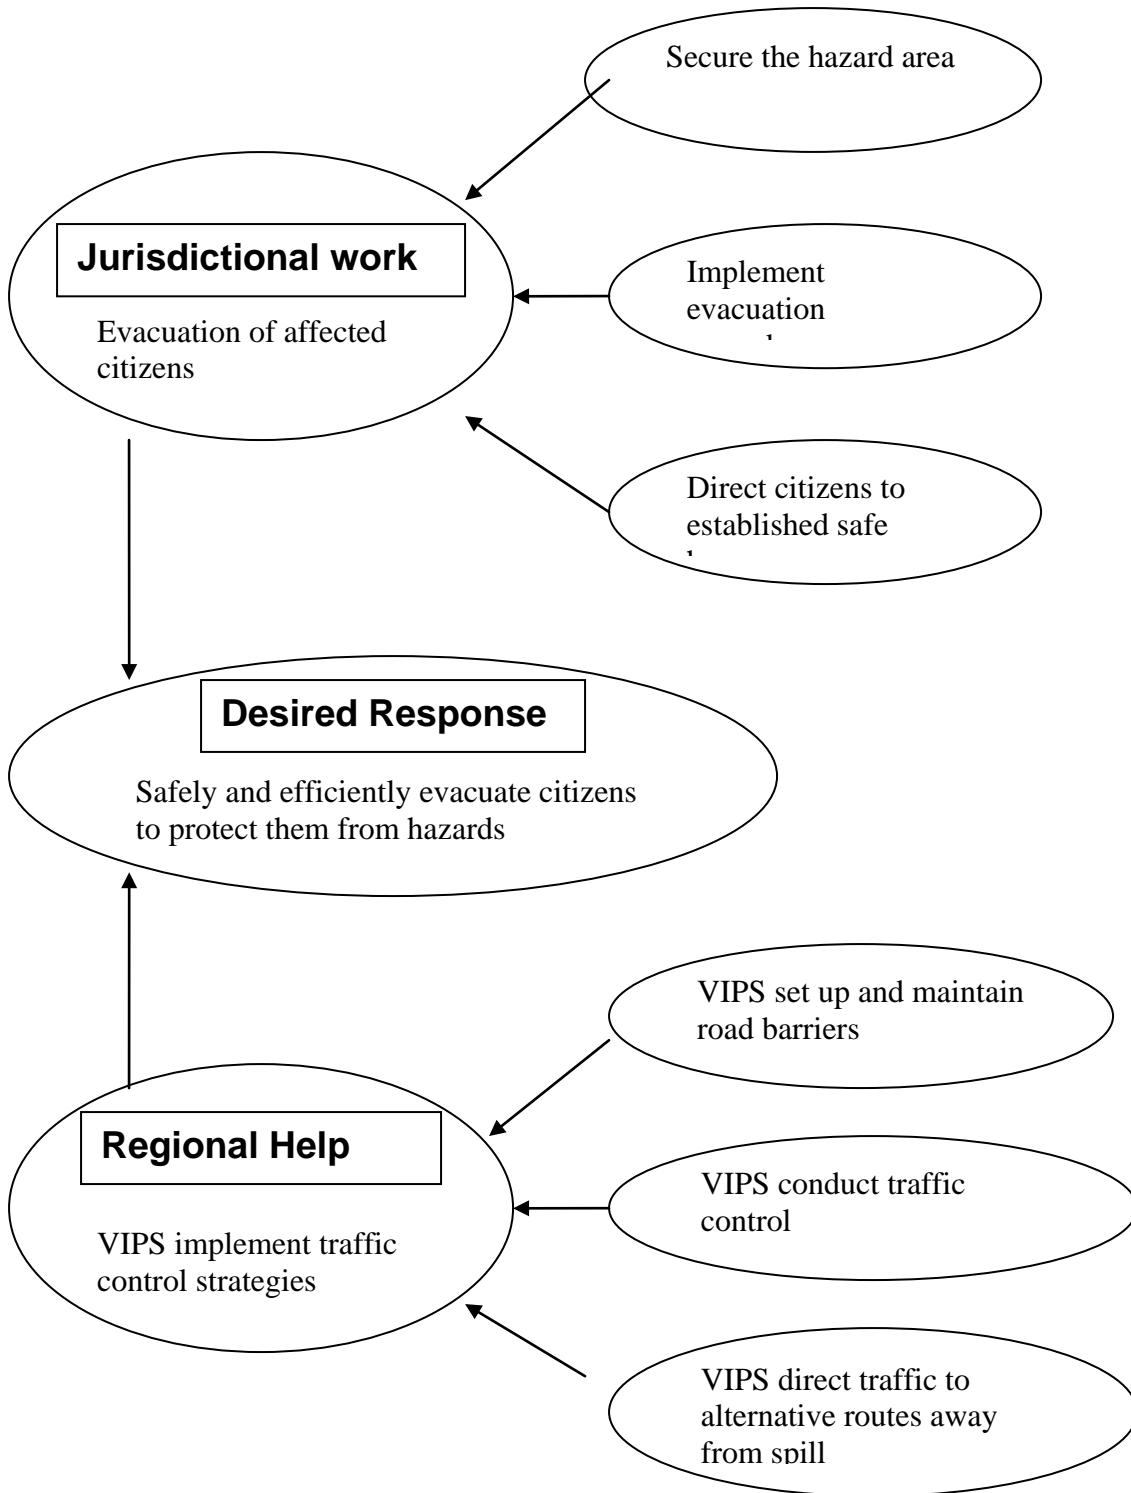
Secure the hazard area

Jurisdictional work

Evacuation of affected citizens

Implement evacuation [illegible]

Direct citizens to established safe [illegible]

Desired Response

Safely and efficiently evacuate citizens to protect them from hazards

VIPS set up and maintain road barriers

Regional Help

VIPS implement traffic control strategies

VIPS conduct traffic control

VIPS direct traffic to alternative routes away from spill